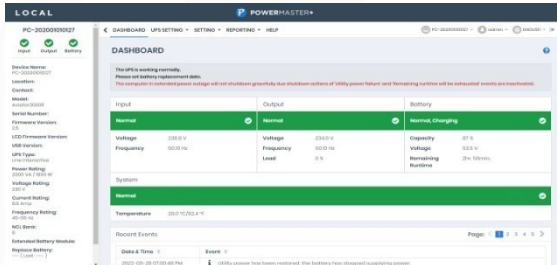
LOCAL

POWERMASTER+

PC-202001010127

Input Output Battery

Device Name:
PC-202001010127
Location:
Contact:
Model:
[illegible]
Serial Number:
Firmware Version:
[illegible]
LCD Firmware Version:
USB Version:
UPS Type:
Line Interactive
Power Rating:
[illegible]
Voltage Rating:
230 V
Current Rating:
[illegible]
Frequency Rating:
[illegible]
NCL Bank:
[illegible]
Extended Battery Module:
Replace Battery:
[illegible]

DASHBOARD UPS SETTING SETTING REPORTING HELP

PC-202001010127 admin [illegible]

DASHBOARD

The UPS is working normally.
Please set battery replacement date.
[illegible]

Input

Normal

Voltage 230.0 V
Frequency 50.0 Hz

Output

Normal

Voltage 230.0 V
Frequency 50.0 Hz
Load 0 %

Battery

Normal, Charging

Capacity 97 %
Voltage 53.5 V
Remaining Runtime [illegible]

System

Normal

Temperature 29.0 °C/84.2 °F

Recent Events

Page: 1 2 3 4 5

Date & Time | Event

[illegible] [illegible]